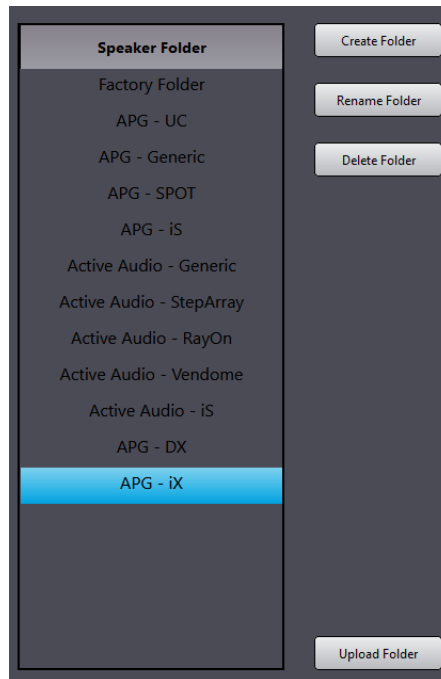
Speaker Folder
Factory Folder
APG - UC
APG - Generic
APG - SPOT
APG - iS
Active Audio - Generic
Active Audio - StepArray
Active Audio - RayOn
Active Audio - Vendome
Active Audio - iS
APG - DX
APG - iX

Create Folder
Rename Folder
Delete Folder
Upload Folder